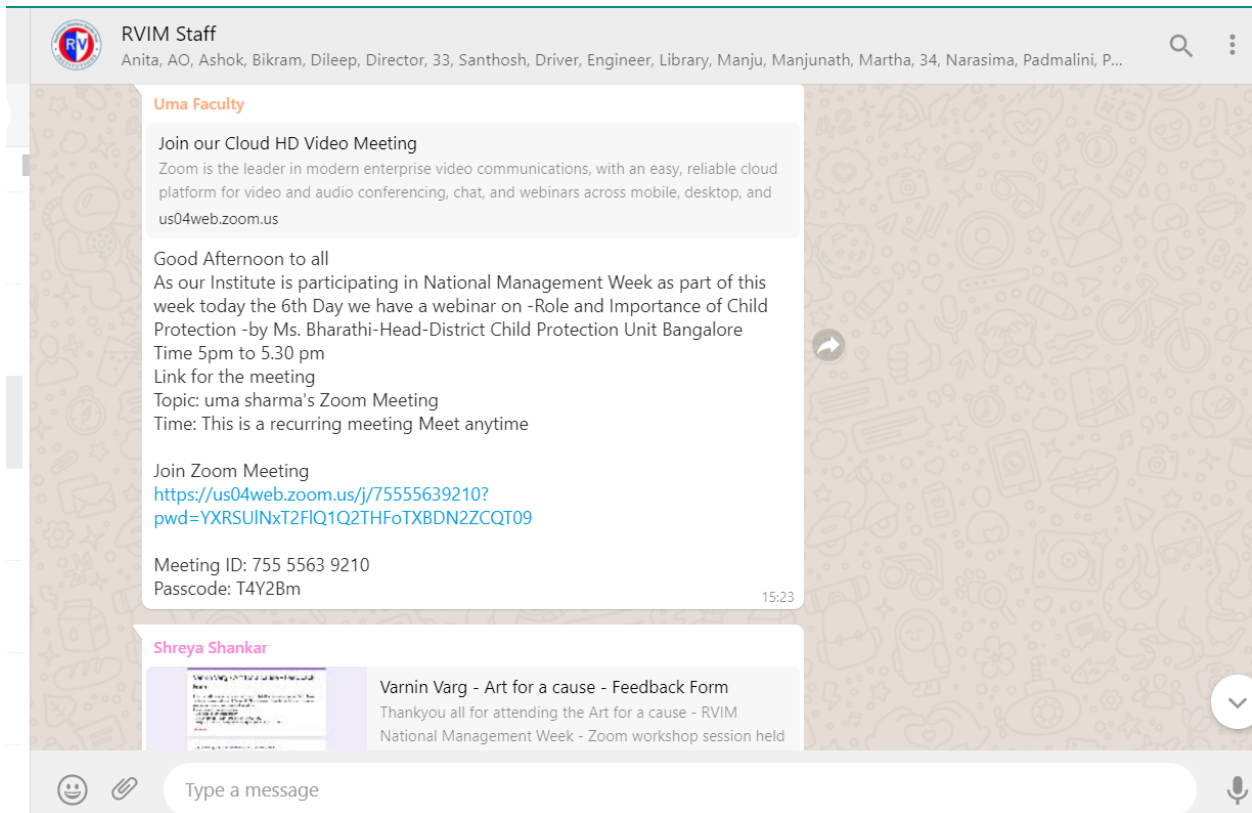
RVIM Staff
Anita, AO, Ashok, Bikram, Dileep, Director, 33, Santhosh, Driver, Engineer, Library, Manju, Manjunath, Martha, 34, Narasima, Padmalini, P...

Uma Faculty

Join our Cloud HD Video Meeting
Zoom is the leader in modern enterprise video communications, with an easy, reliable cloud platform for video and audio conferencing, chat, and webinars across mobile, desktop, and
us04web.zoom.us

Good Afternoon to all
As our Institute is participating in National Management Week as part of this week today the 6th Day we have a webinar on -Role and Importance of Child Protection -by Ms. Bharathi-Head-District Child Protection Unit Bangalore
Time 5pm to 5.30 pm
Link for the meeting
Topic: uma sharma's Zoom Meeting
Time: This is a recurring meeting Meet anytime

Join Zoom Meeting
https://us04web.zoom.us/j/75555639210?pwd=YXRSUlNxT2FlQ1Q2THFoTXBDN2ZCQT09

Meeting ID: 755 5563 9210
Passcode: T4Y2Bm
15:23

Shreya Shankar

Varnin Varg - Art for a cause - Feedback Form
Thankyou all for attending the Art for a cause - RVIM National Management Week - Zoom workshop session held

Type a message